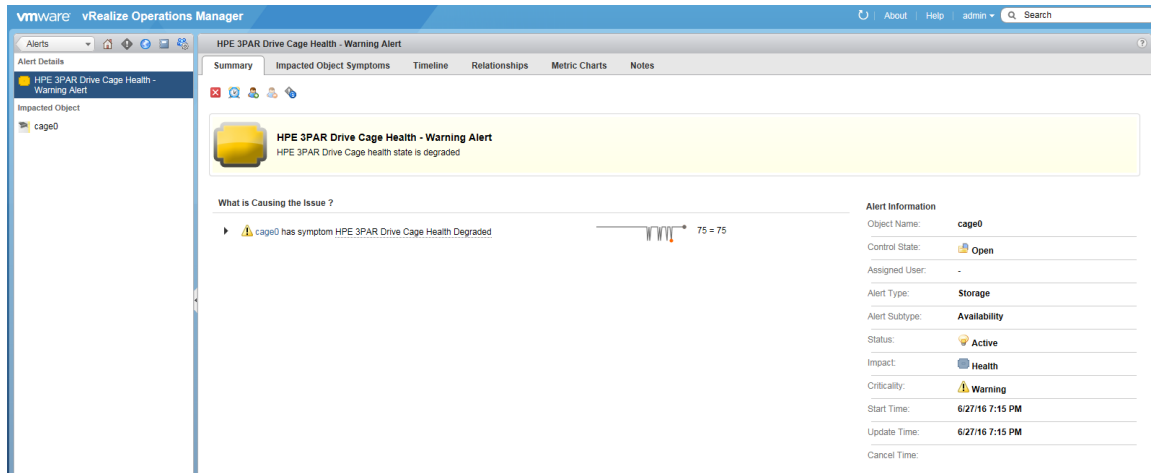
vmware vRealize Operations Manager

About | Help | admin | Search

Alerts

Alert Details

HPE 3PAR Drive Cage Health - Warning Alert

Impacted Object

cage0

HPE 3PAR Drive Cage Health - Warning Alert

Summary | Impacted Object Symptoms | Timeline | Relationships | Metric Charts | Notes

HPE 3PAR Drive Cage Health - Warning Alert

HPE 3PAR Drive Cage health state is degraded

What is Causing the Issue ?

cage0 has symptom HPE 3PAR Drive Cage Health Degraded

75 = 75

Alert Information

| | |
|---|---|
| Object Name: | cage0 |
| Control State: | Open |
| Assigned User: | - |
| Alert Type: | Storage |
| Alert Subtype: | Availability |
| Status: | Active |
| Impact: | Health |
| Criticality: | Warning |
| Start Time: | 6/27/16 7:15 PM |
| Update Time: | 6/27/16 7:15 PM |
| Cancel Time: | |